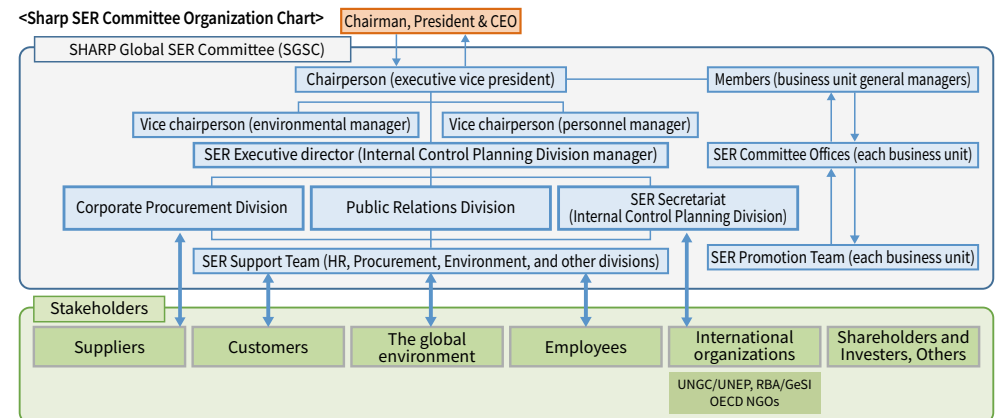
<Sharp SER Committee Organization Chart>

Chairman, President & CEO

SHARP Global SER Committee (SGSC)

Chairperson (executive vice president)

Members (business unit general managers)

Vice chairperson (environmental manager)

Vice chairperson (personnel manager)

SER Executive director (Internal Control Planning Division manager)

SER Committee Offices (each business unit)

Corporate Procurement Division

Public Relations Division

SER Secretariat (Internal Control Planning Division)

SER Support Team (HR, Procurement, Environment, and other divisions)

SER Promotion Team (each business unit)

Stakeholders

Suppliers

Customers

The global environment

Employees

International organizations

UNGC/UNEP, RBA/GeSI OECD NGOs

Shareholders and Investers, Others